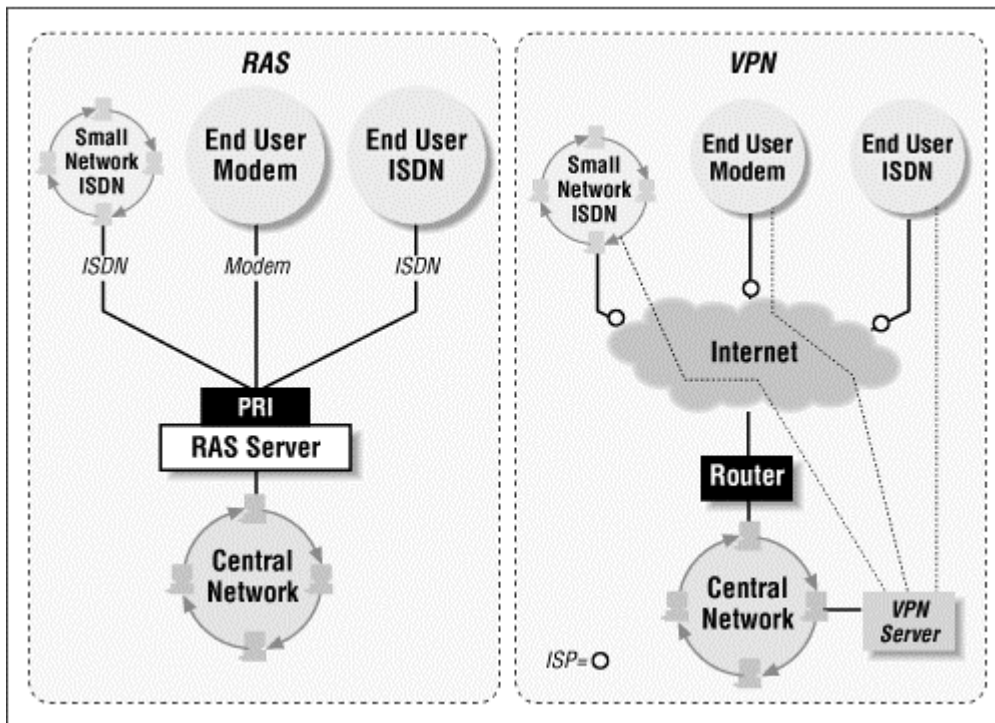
RAS

Small Network ISDN

End User Modem

End User ISDN

ISDN

Modem

ISDN

PRI

RAS Server

Central Network

VPN

Small Network ISDN

End User Modem

End User ISDN

Internet

Router

Central Network

VPN Server

ISP=